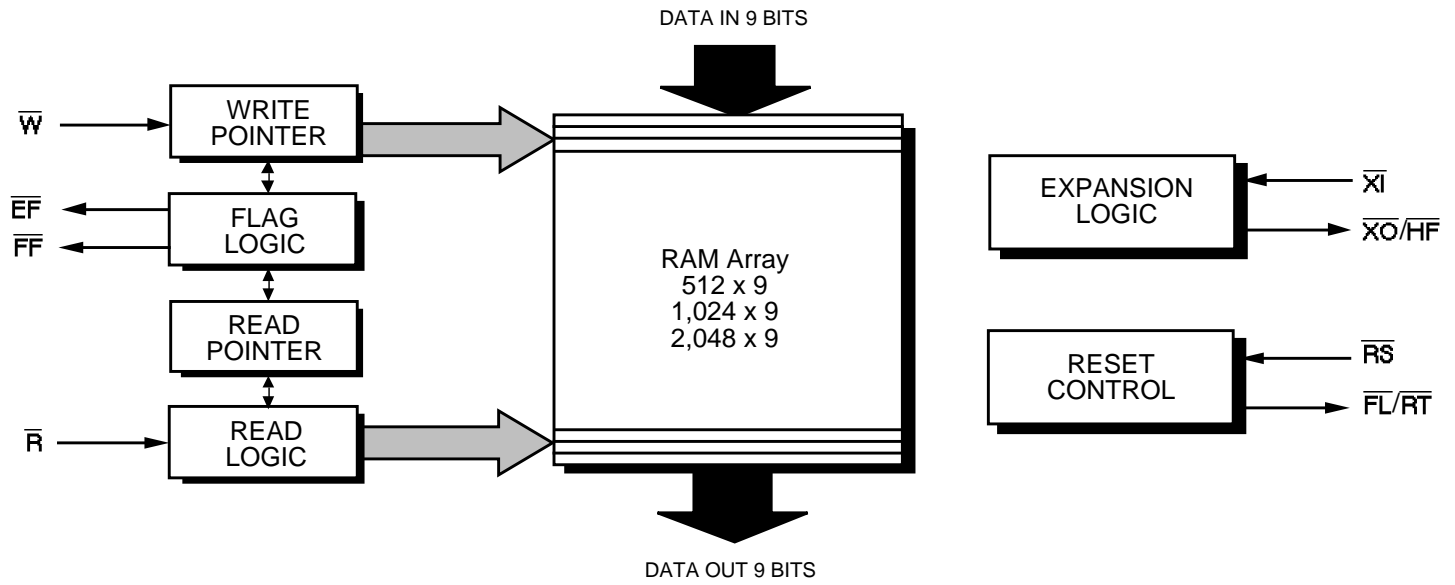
DATA IN 9 BITS

$\overline{W}$

WRITE POINTER

$\overline{EF}$

$\overline{FF}$

FLAG LOGIC

READ POINTER

$\overline{R}$

READ LOGIC

RAM Array
512 x 9
1,024 x 9
2,048 x 9

EXPANSION LOGIC

$\overline{XI}$

$\overline{XO}/\overline{HF}$

RESET CONTROL

$\overline{RS}$

$\overline{FL}/\overline{RT}$

DATA OUT 9 BITS